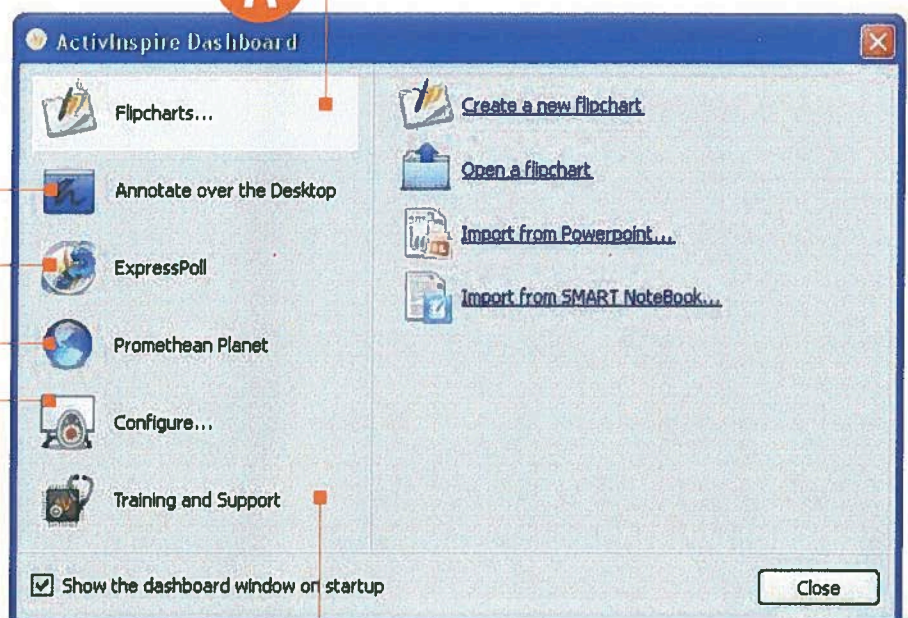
A

ActivInspire Dashboard

Flipcharts...

Annotate over the Desktop

ExpressPoll

Promethean Planet

Configure...

Training and Support

Create a new flipchart

Open a flipchart

Import from Powerpoint...

Import from SMART NoteBook...

Show the dashboard window on startup

Close